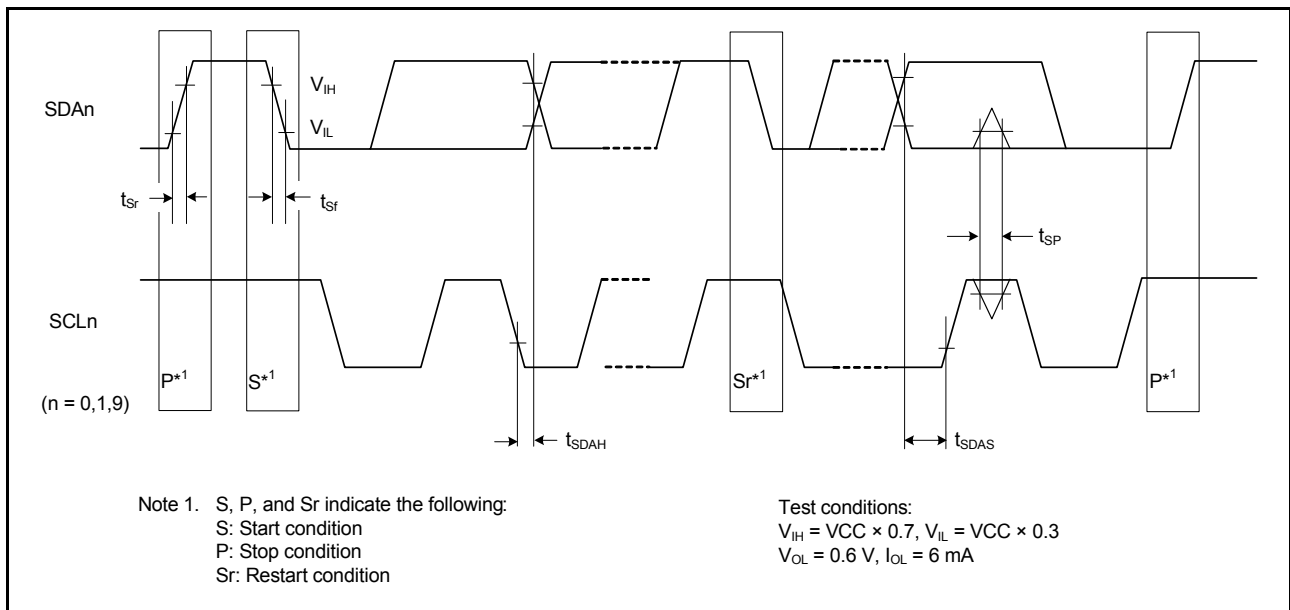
SDAn

$V_{IH}$

$V_{IL}$

$t_{Sr}$

$t_{Sf}$

$t_{SP}$

SCLn

(n = 0,1,9)

P$^{*1}$

S$^{*1}$

Sr$^{*1}$

P$^{*1}$

$t_{SDAH}$

$t_{SDAS}$

Note 1. S, P, and Sr indicate the following:
S: Start condition
P: Stop condition
Sr: Restart condition

Test conditions:
$V_{IH}$ = VCC × 0.7, $V_{IL}$ = VCC × 0.3
$V_{OL}$ = 0.6 V, $I_{OL}$ = 6 mA